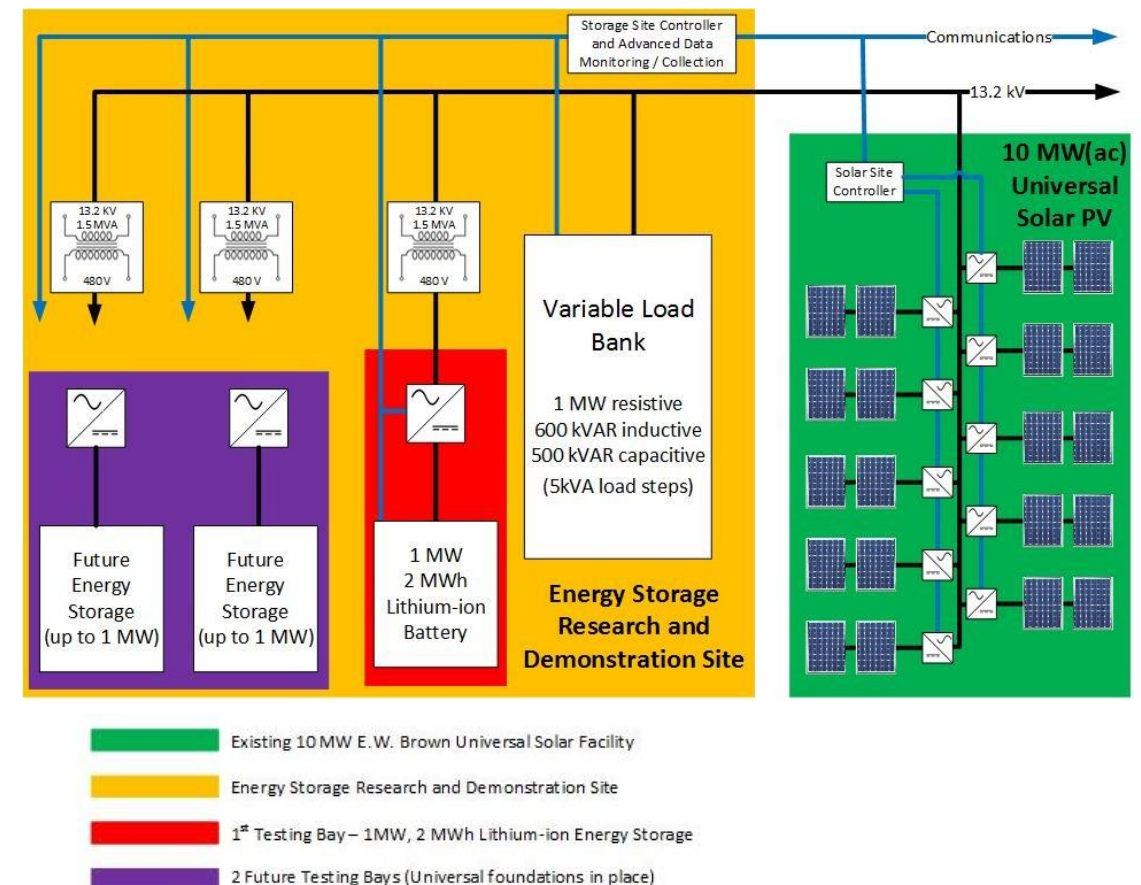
Storage Site Controller and Advanced Data Monitoring / Collection

Communications

13.2 kV

10 MW(ac) Universal Solar PV

Solar Site Controller

13.2 KV
1.5 MVA
480 V

13.2 KV
1.5 MVA
480 V

13.2 KV
1.5 MVA
480 V

Variable Load Bank

1 MW resistive
600 kVAR inductive
500 kVAR capacitive
(5kVA load steps)

Future Energy Storage (up to 1 MW)

Future Energy Storage (up to 1 MW)

1 MW
2 MWh
Lithium-ion Battery

Energy Storage Research and Demonstration Site

Existing 10 MW E.W. Brown Universal Solar Facility

Energy Storage Research and Demonstration Site

1$^{st}$ Testing Bay – 1MW, 2 MWh Lithium-ion Energy Storage

2 Future Testing Bays (Universal foundations in place)